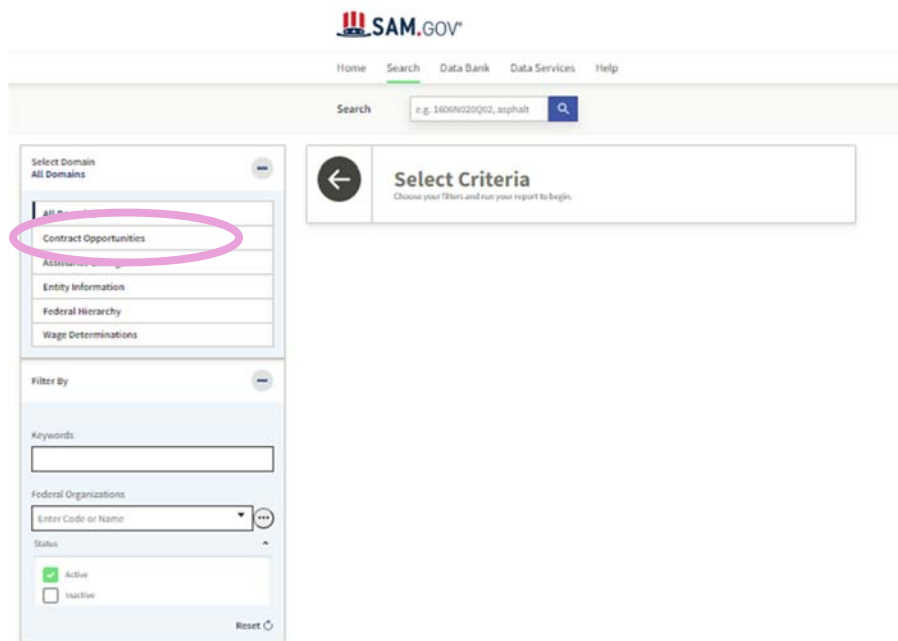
SAM.GOV

Home Search Data Bank Data Services Help

Search e.g. 1606N020Q02, asphalt

Select Domain
All Domains

All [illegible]
Contract Opportunities
Assistance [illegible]
Entity Information
Federal Hierarchy
Wage Determinations

Filter By

Keywords

Federal Organizations
Enter Code or Name

Status
Active
Inactive

Reset

Select Criteria
Choose your filters and run your report to begin.